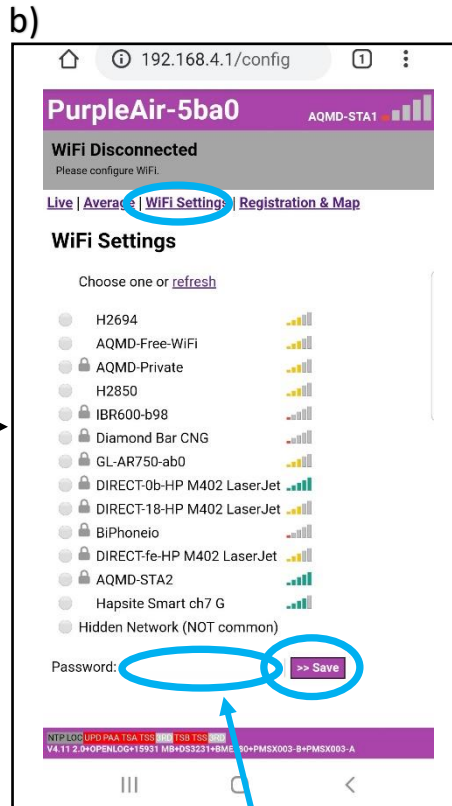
b)

192.168.4.1/config

1

PurpleAir-5ba0

AQMD-STA1

WiFi Disconnected

Please configure WiFi.

Live | Average | WiFi Settings | Registration & Map

WiFi Settings

Choose one or refresh

H2694

AQMD-Free-WiFi

AQMD-Private

H2850

IBR600-b98

Diamond Bar CNG

GL-AR750-ab0

DIRECT-0b-HP M402 LaserJet

DIRECT-18-HP M402 LaserJet

BiPhoneio

DIRECT-fe-HP M402 LaserJet

AQMD-STA2

Hapsite Smart ch7 G

Hidden Network (NOT common)

Password:

>> Save

NTP LOC UPD PAA TSA TSS 3RD TSB TSS 3RD

V4.11 2.0+OPENLOG+15931 MB+DS3231+BME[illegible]80+PMSX003-B+PMSX003-A

III

<